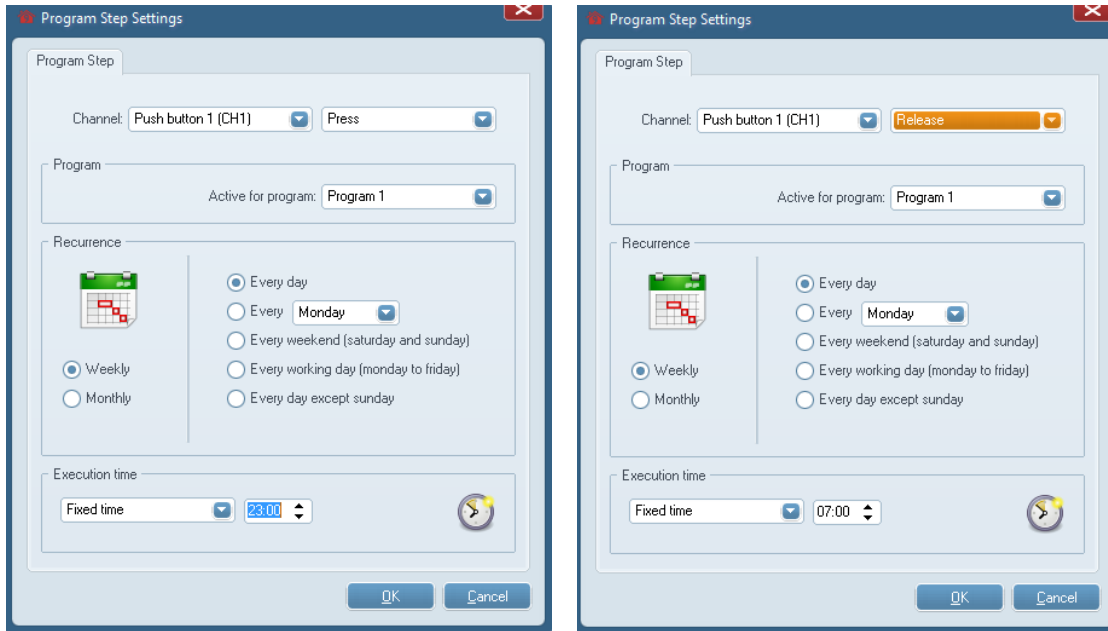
Program Step Settings

Program Step

Channel: Push button 1 (CH1) Press

Program

Active for program: Program 1

Recurrence

Every day
Every Monday
Every weekend (saturday and sunday)
Every working day (monday to friday)
Every day except sunday

Weekly
Monthly

Execution time

Fixed time 23:00

OK Cancel

Program Step Settings

Program Step

Channel: Push button 1 (CH1) Release

Program

Active for program: Program 1

Recurrence

Every day
Every Monday
Every weekend (saturday and sunday)
Every working day (monday to friday)
Every day except sunday

Weekly
Monthly

Execution time

Fixed time 07:00

OK Cancel